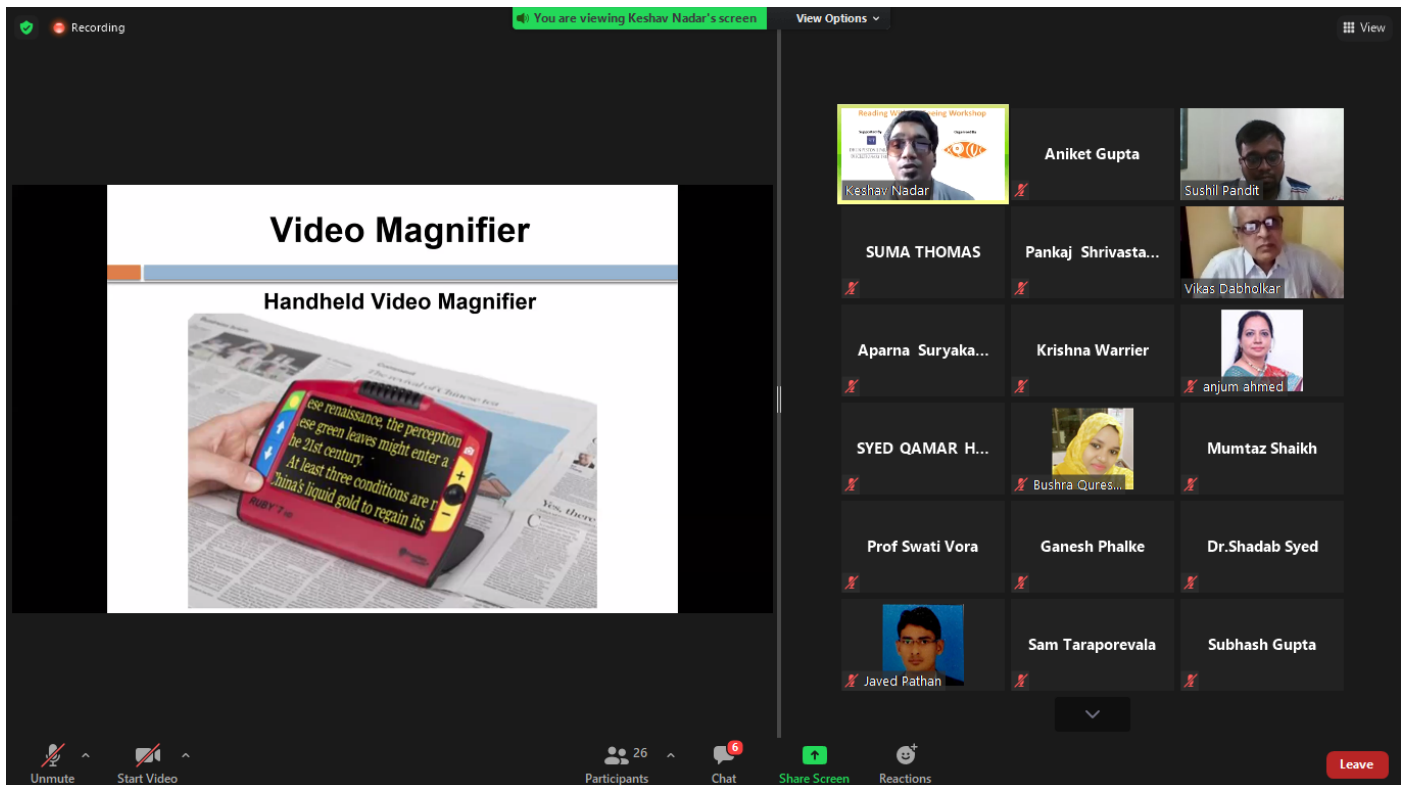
Recording

You are viewing Keshav Nadar's screen

View Options

View

Video Magnifier

Handheld Video Magnifier

ese renaissance, the perception
ese green leaves might enter a
he 21st century.
At least three conditions are r
China's liquid gold to regain its

RUBY

Keshav Nadar

Aniket Gupta

Sushil Pandit

SUMA THOMAS

Pankaj Shrivasta...

Vikas Dabholkar

Aparna Suryaka...

Krishna Warrier

anjum ahmed

SYED QAMAR H...

Bushra Qures...

Mumtaz Shaikh

Prof Swati Vora

Ganesh Phalke

Dr.Shadab Syed

Javed Pathan

Sam Taraporevala

Subhash Gupta

Unmute

Start Video

26
Participants

6
Chat

Share Screen

Reactions

Leave